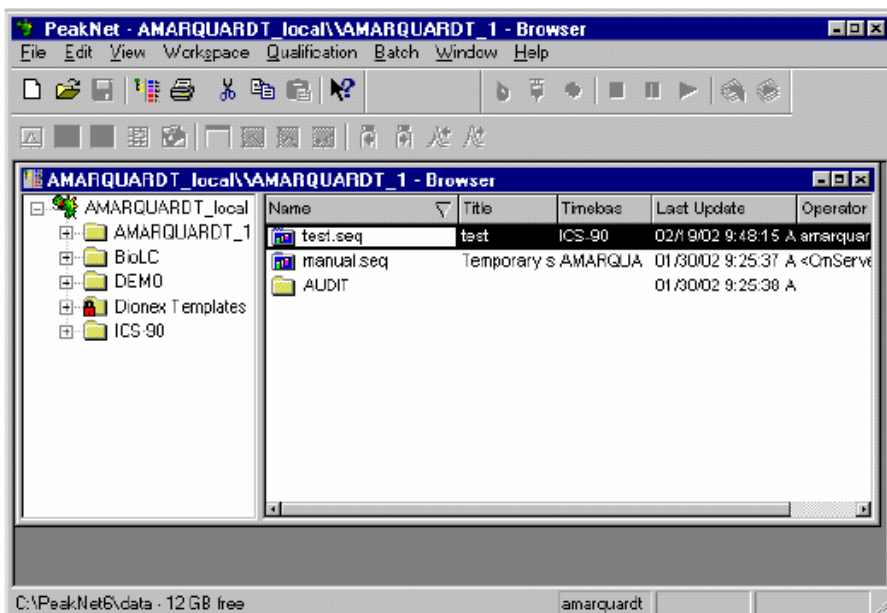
PeakNet - AMARQUARDT_local\\AMARQUARDT_1 - Browser

File Edit View Workspace Qualification Batch Window Help

AMARQUARDT_local\\AMARQUARDT_1 - Browser

AMARQUARDT_local
AMARQUARDT_1
BioLC
DEMO
Dionex Templates
ICS-90

| Name | Title | Timebas | Last Update | Operator |
|---|---|---|---|---|
| test.seq | test | ICS-90 | 02/19/02 9:48:15 A | amarquar |
| manual.seq | Temporary s | AMARQUA | 01/30/02 9:25:37 A | <CmServe |
| AUDIT | | | 01/30/02 9:25:38 A | |

C:\PeakNet6\data - 12 GB free
amarquardt